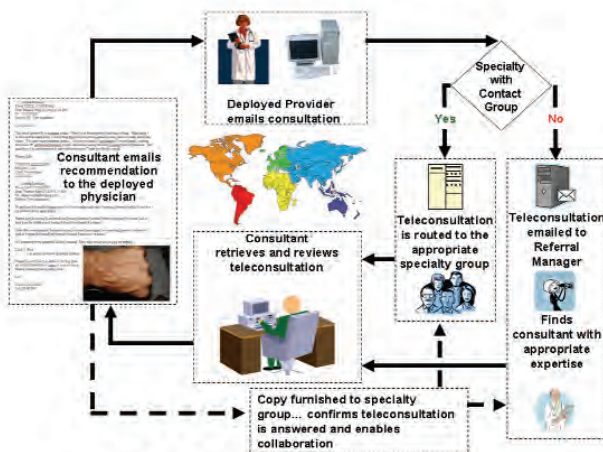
Deployed Provider emails consultation

Specialty with Contact Group

Yes

No

Consultant emails recommendation to the deployed physician

Teleconsultation is routed to the appropriate specialty group

Teleconsultation emailed to Referral Manager

Finds consultant with appropriate expertise

Consultant retrieves and reviews teleconsultation

Copy furnished to specialty group… confirms teleconsultation is answered and enables collaboration